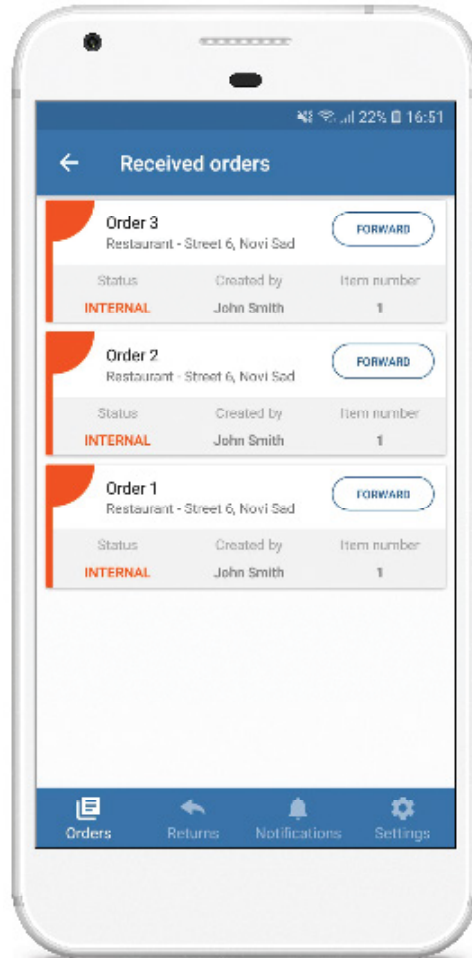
22% 16:51

← Received orders

Order 3
Restaurant - Street 6, Novi Sad
FORWARD

| Status | Created by | Item number |
|---|---|---|
| INTERNAL | John Smith | 1 |

Order 2
Restaurant - Street 6, Novi Sad
FORWARD

| Status | Created by | Item number |
|---|---|---|
| INTERNAL | John Smith | 1 |

Order 1
Restaurant - Street 6, Novi Sad
FORWARD

| Status | Created by | Item number |
|---|---|---|
| INTERNAL | John Smith | 1 |

Orders Returns Notifications Settings